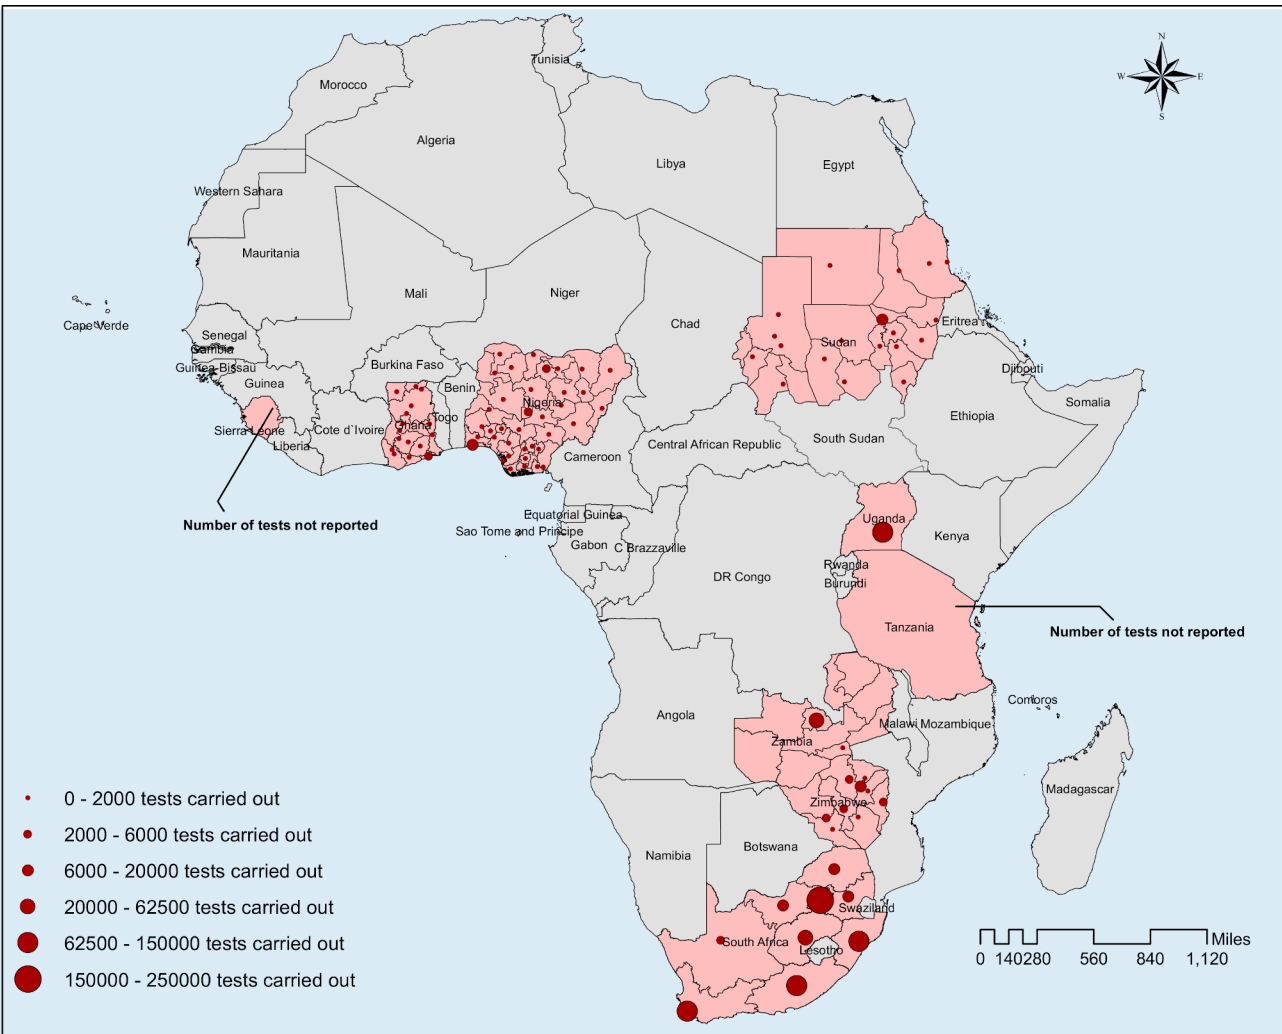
N
W E
S

Morocco
Tunisia
Algeria
Libya
Egypt
Western Sahara
Mauritania
Mali
Niger
Chad
Cape Verde
Senegal
Gambia
Guinea-Bissau
Guinea
Burkina Faso
Benin
Togo
Nigeria
Sierra Leone
Cote d`Ivoire
Ghana
Liberia
Cameroon
Central African Republic
Sudan
Eritrea
Djibouti
Ethiopia
Somalia
South Sudan
Number of tests not reported
Equatorial Guinea
Sao Tome and Principe
Gabon
C Brazzaville
Uganda
Kenya
Rwanda
Burundi
DR Congo
Tanzania
Number of tests not reported
Comoros
Angola
Malawi
Mozambique
Zambia
Zimbabwe
Madagascar
Namibia
Botswana
Swaziland
South Africa
Lesotho

0 - 2000 tests carried out
2000 - 6000 tests carried out
6000 - 20000 tests carried out
20000 - 62500 tests carried out
62500 - 150000 tests carried out
150000 - 250000 tests carried out

0 140280 560 840 1,120 Miles